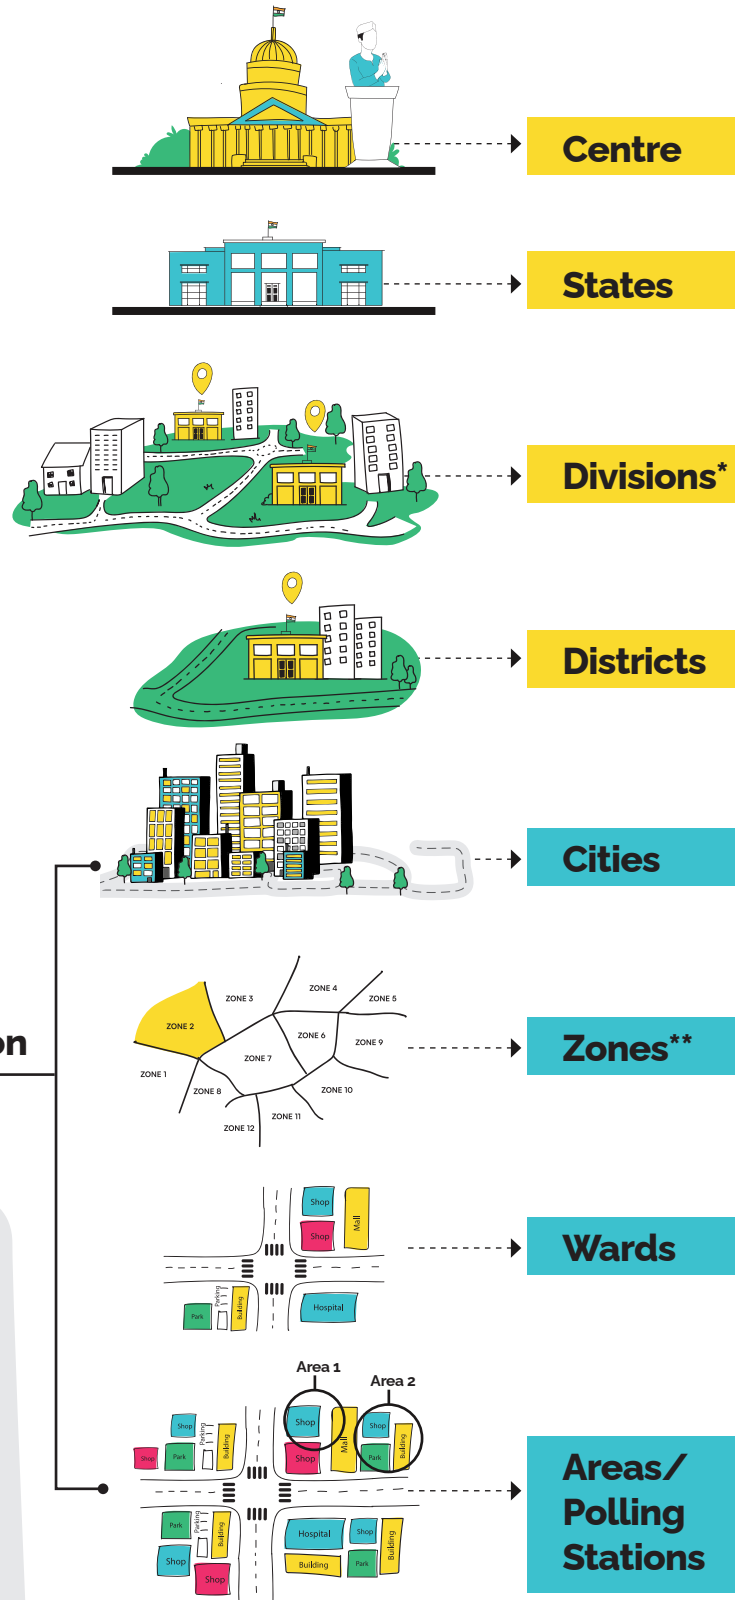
Centre

States

Divisions*

Districts

Cities

on

ZONE 2
ZONE 3
ZONE 4
ZONE 5
ZONE 6
ZONE 9
ZONE 7
ZONE 1
ZONE 8
ZONE 10
ZONE 11
ZONE 12

Zones**

Shop
Shop
Mall
Parking
Park
Building
Hospital

Wards

Area 1
Area 2
Shop
Parking
Shop
Park
Building
Shop
Shop
Mall
Shop
Park
Building
Park
Parking
Building
Shop
Shop
Hospital
Shop
Building
Park
Building

Areas/ Polling Stations